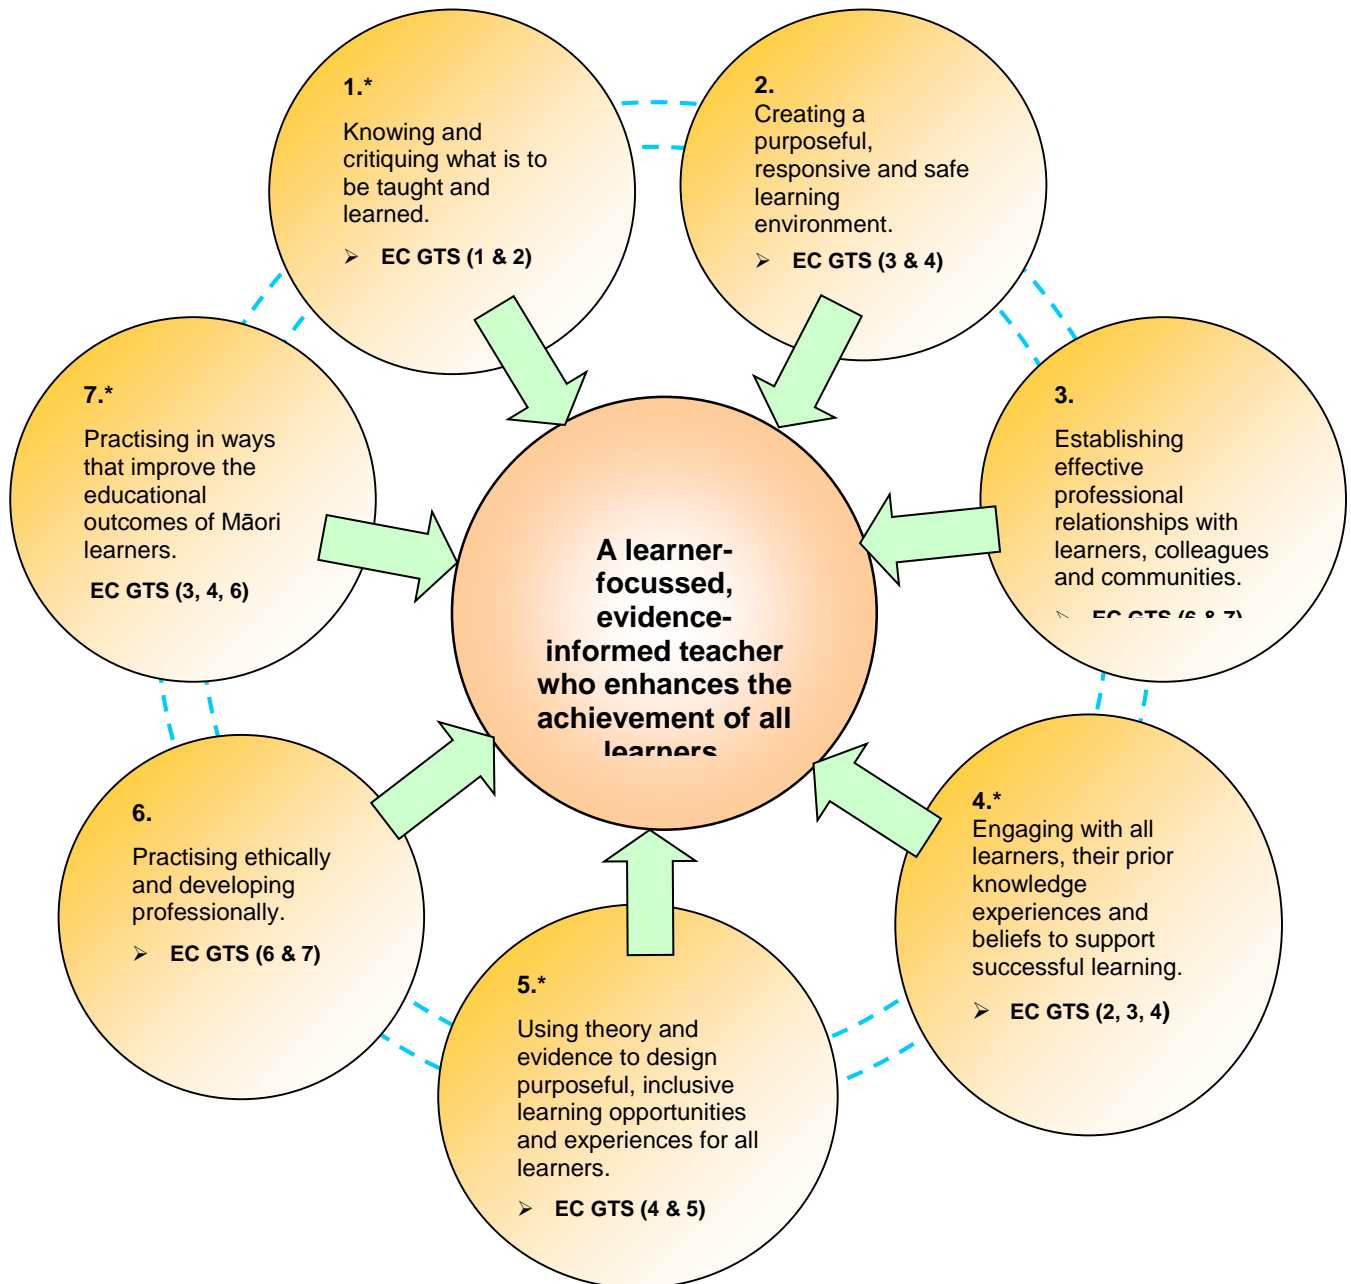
A learner-focussed, evidence-informed teacher who enhances the achievement of all learners

1.*

Knowing and critiquing what is to be taught and learned.

➢ EC GTS (1 & 2)

2.

Creating a purposeful, responsive and safe learning environment.

➢ EC GTS (3 & 4)

3.

Establishing effective professional relationships with learners, colleagues and communities.

➢ EC GTS (6 & 7)

4.*

Engaging with all learners, their prior knowledge experiences and beliefs to support successful learning.

➢ EC GTS (2, 3, 4)

5.*

Using theory and evidence to design purposeful, inclusive learning opportunities and experiences for all learners.

➢ EC GTS (4 & 5)

6.

Practising ethically and developing professionally.

➢ EC GTS (6 & 7)

7.*

Practising in ways that improve the educational outcomes of Māori learners.

EC GTS (3, 4, 6)